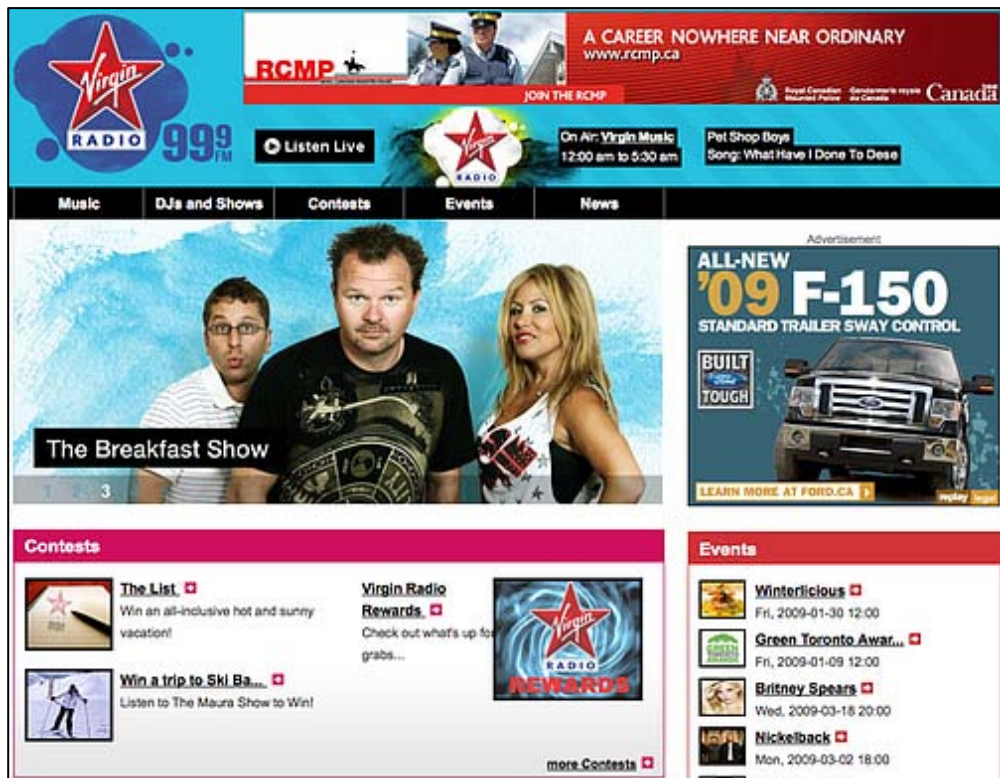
Virgin RADIO 99.9 FM

RCMP

A CAREER NOWHERE NEAR ORDINARY
www.rcmp.ca

JOIN THE RCMP

Royal Canadian Mounted Police Gendarmerie royale du Canada Canada

Listen Live

Virgin RADIO

On Air: Virgin Music
12:00 am to 5:30 am

Pet Shop Boys
Song: What Have I Done To Dese

Music | DJs and Shows | Contests | Events | News

The Breakfast Show

1 2 3

Advertisement

ALL-NEW '09 F-150
STANDARD TRAILER SWAY CONTROL

BUILT Ford TOUGH

LEARN MORE AT FORD.CA

replay logo

Contests

The List
Win an all-inclusive hot and sunny vacation!

Virgin Radio Rewards
Check out what's up fo grabs...

Virgin RADIO REWARDS

Win a trip to Ski Ba...
Listen to The Maura Show to Win!

more Contests

Events

Winterlicious
Fri, 2009-01-30 12:00

Green Toronto Awar...
Fri, 2009-01-09 12:00

Britney Spears
Wed, 2009-03-18 20:00

Nickelback
Mon, 2009-03-02 18:00